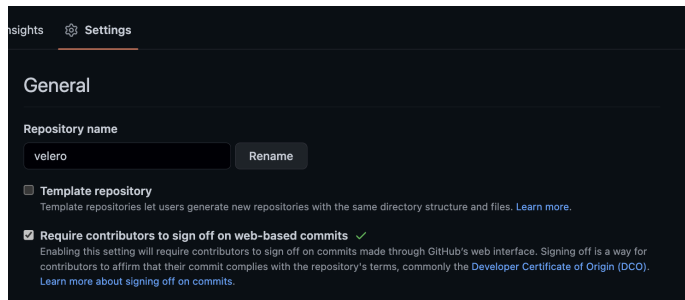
nsights Settings

General

Repository name

velero

Rename

Template repository

Template repositories let users generate new repositories with the same directory structure and files. Learn more.

Require contributors to sign off on web-based commits

Enabling this setting will require contributors to sign off on commits made through GitHub's web interface. Signing off is a way for contributors to affirm that their commit complies with the repository's terms, commonly the Developer Certificate of Origin (DCO). Learn more about signing off on commits.